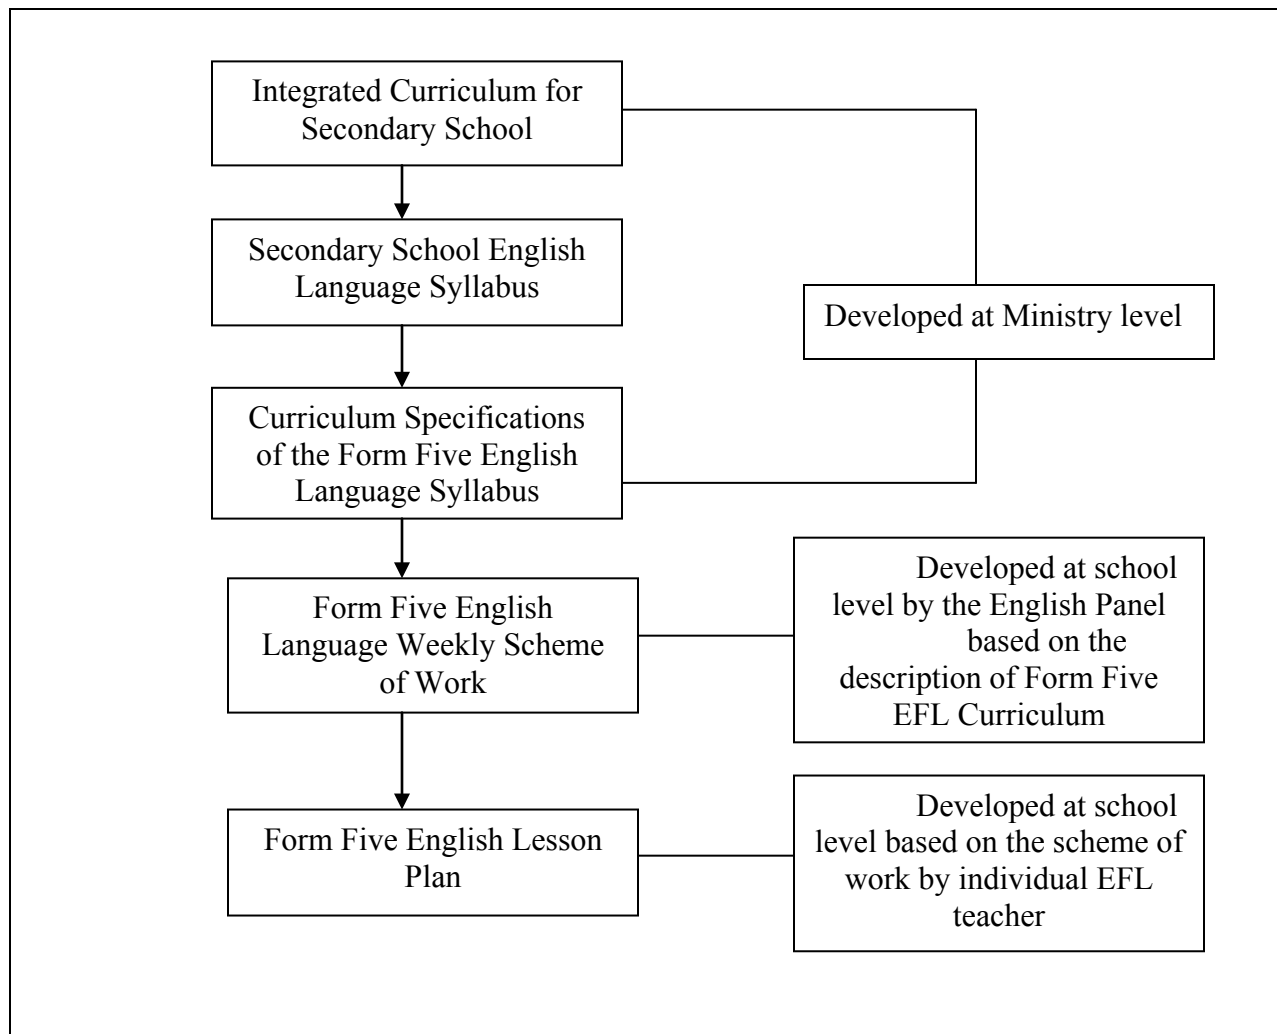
Integrated Curriculum for Secondary School

Secondary School English Language Syllabus

Developed at Ministry level

Curriculum Specifications of the Form Five English Language Syllabus

Form Five English Language Weekly Scheme of Work

Developed at school level by the English Panel based on the description of Form Five EFL Curriculum

Form Five English Lesson Plan

Developed at school level based on the scheme of work by individual EFL teacher